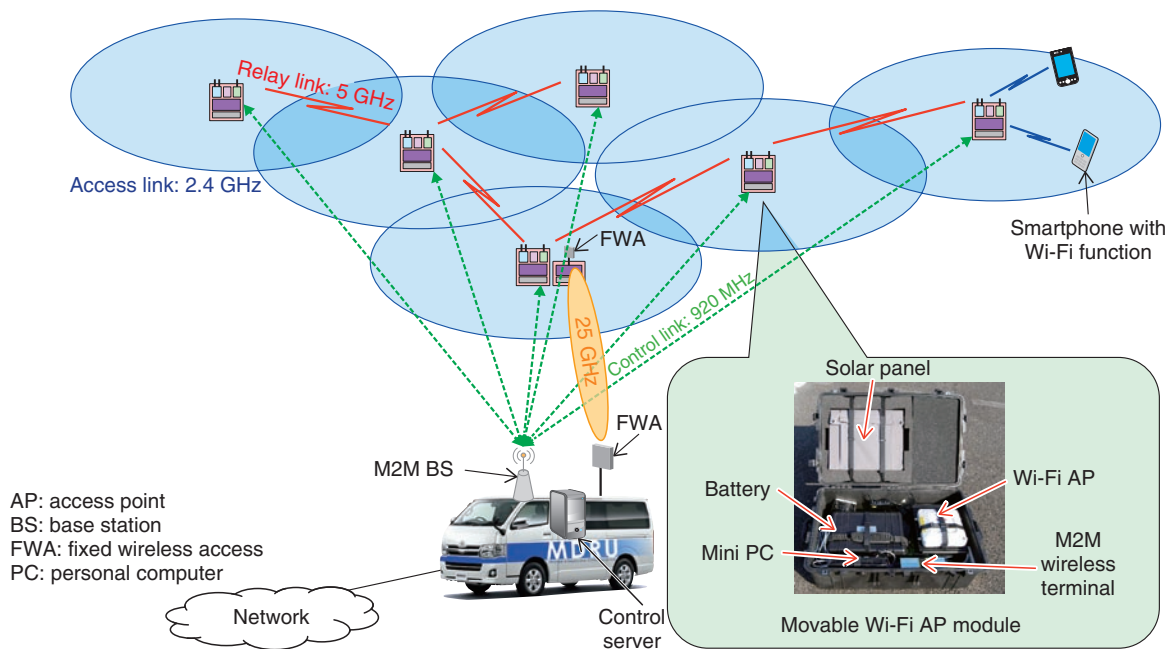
Relay link: 5 GHz

Access link: 2.4 GHz

FWA

Smartphone with Wi-Fi function

25 GHz

Control link: 920 MHz

FWA

M2M BS

Solar panel

Wi-Fi AP

Battery

Mini PC

M2M wireless terminal

Movable Wi-Fi AP module

AP: access point
BS: base station
FWA: fixed wireless access
PC: personal computer

MDRU

Network

Control server